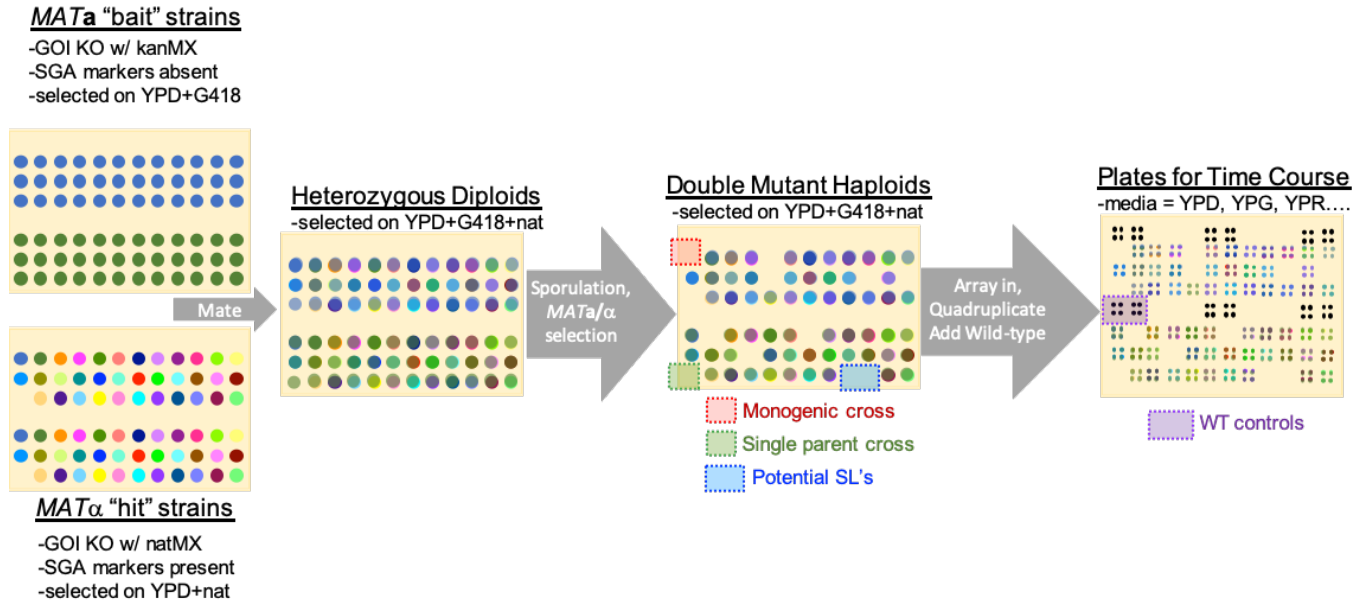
*MAT***a** "bait" strains
-GOI KO w/ kanMX
-SGA markers absent
-selected on YPD+G418

Mate

*MAT*$\alpha$ "hit" strains
-GOI KO w/ natMX
-SGA markers present
-selected on YPD+nat

Heterozygous Diploids
-selected on YPD+G418+nat

Sporulation, *MAT***a**/$\alpha$ selection

Double Mutant Haploids
-selected on YPD+G418+nat

Monogenic cross
Single parent cross
Potential SL's

Array in, Quadruplicate Add Wild-type

Plates for Time Course
-media = YPD, YPG, YPR….

WT controls